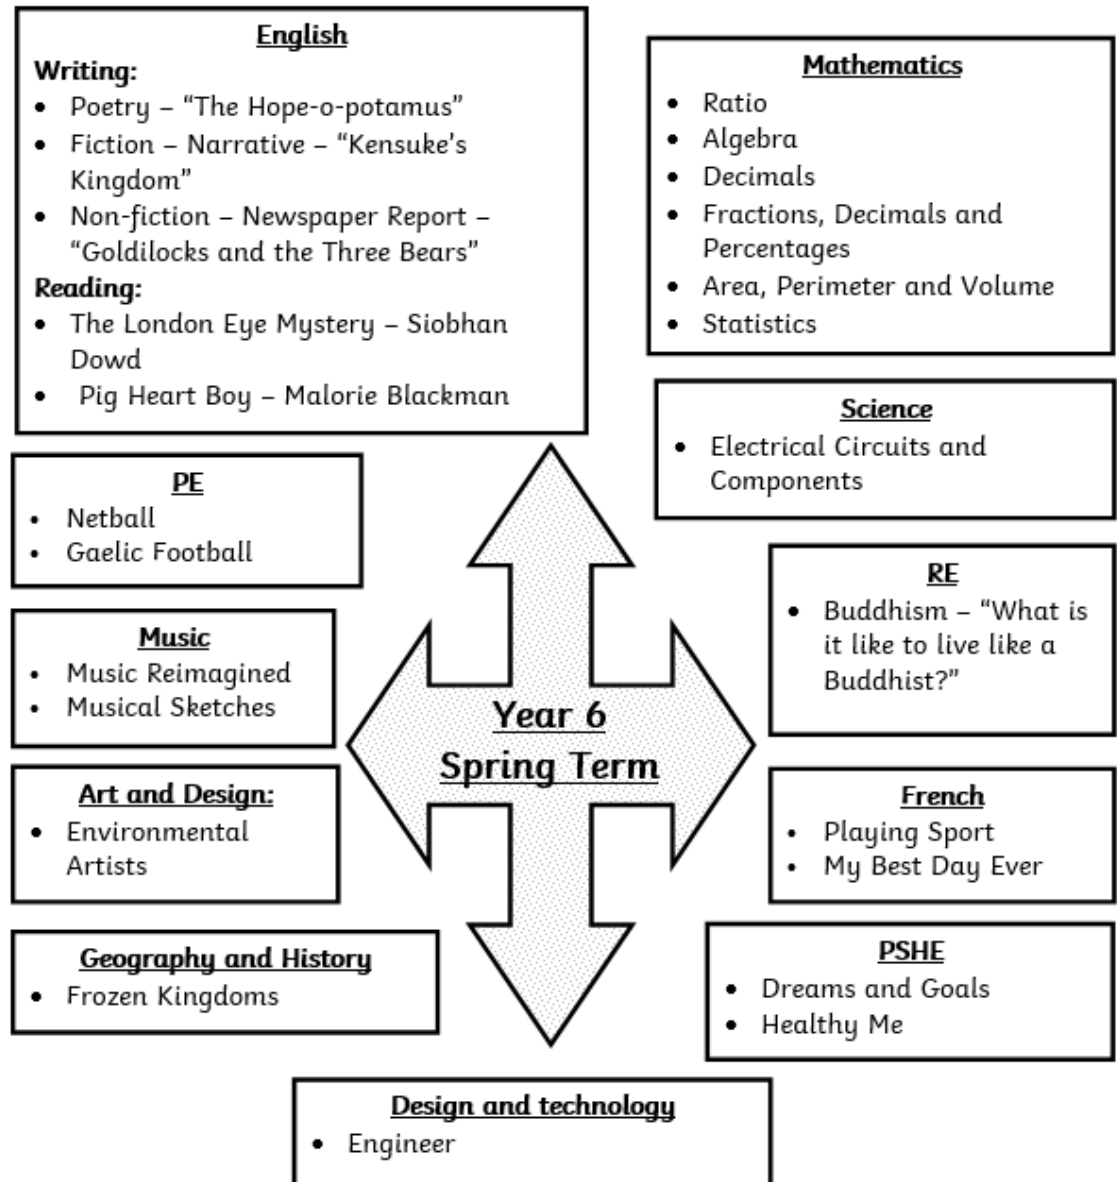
English

Writing:

- Poetry – "The Hope-o-potamus"
- Fiction – Narrative – "Kensuke's Kingdom"
- Non-fiction – Newspaper Report – "Goldilocks and the Three Bears"

Reading:

- The London Eye Mystery – Siobhan Dowd
- Pig Heart Boy – Malorie Blackman

Mathematics

- Ratio
- Algebra
- Decimals
- Fractions, Decimals and Percentages
- Area, Perimeter and Volume
- Statistics

Science

- Electrical Circuits and Components

PE

- Netball
- Gaelic Football

RE

- Buddhism – "What is it like to live like a Buddhist?"

Music

- Music Reimagined
- Musical Sketches

Year 6
Spring Term

Art and Design:

- Environmental Artists

French

- Playing Sport
- My Best Day Ever

Geography and History

- Frozen Kingdoms

PSHE

- Dreams and Goals
- Healthy Me

Design and technology

- Engineer